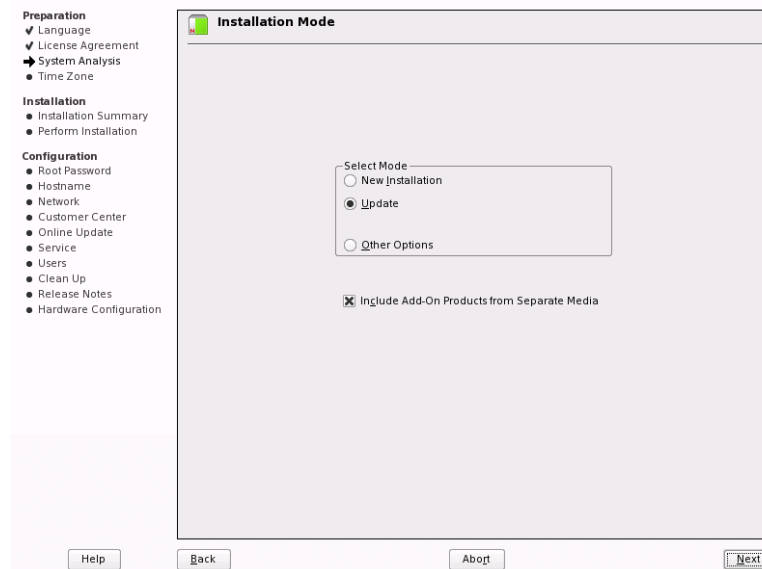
Preparation
✔ Language
✔ License Agreement
➜ System Analysis
• Time Zone

Installation
• Installation Summary
• Perform Installation

Configuration
• Root Password
• Hostname
• Network
• Customer Center
• Online Update
• Service
• Users
• Clean Up
• Release Notes
• Hardware Configuration

Installation Mode

Select Mode
New Installation
Update
Other Options

Include Add-On Products from Separate Media

Help

Back

Abort

Next